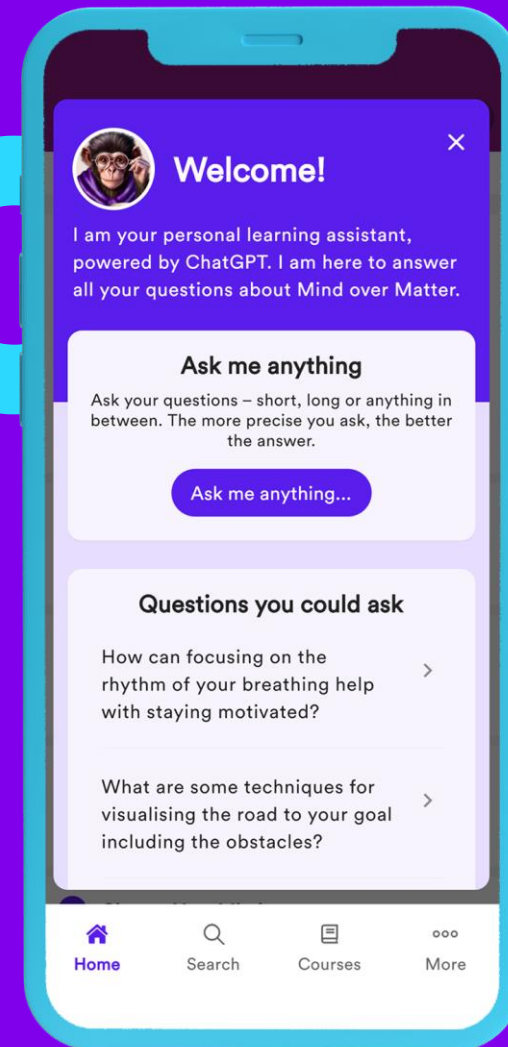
Welcome!

I am your personal learning assistant, powered by ChatGPT. I am here to answer all your questions about Mind over Matter.

Ask me anything

Ask your questions – short, long or anything in between. The more precise you ask, the better the answer.

Ask me anything...

Questions you could ask

How can focusing on the rhythm of your breathing help with staying motivated?

What are some techniques for visualising the road to your goal including the obstacles?

Home Search Courses More